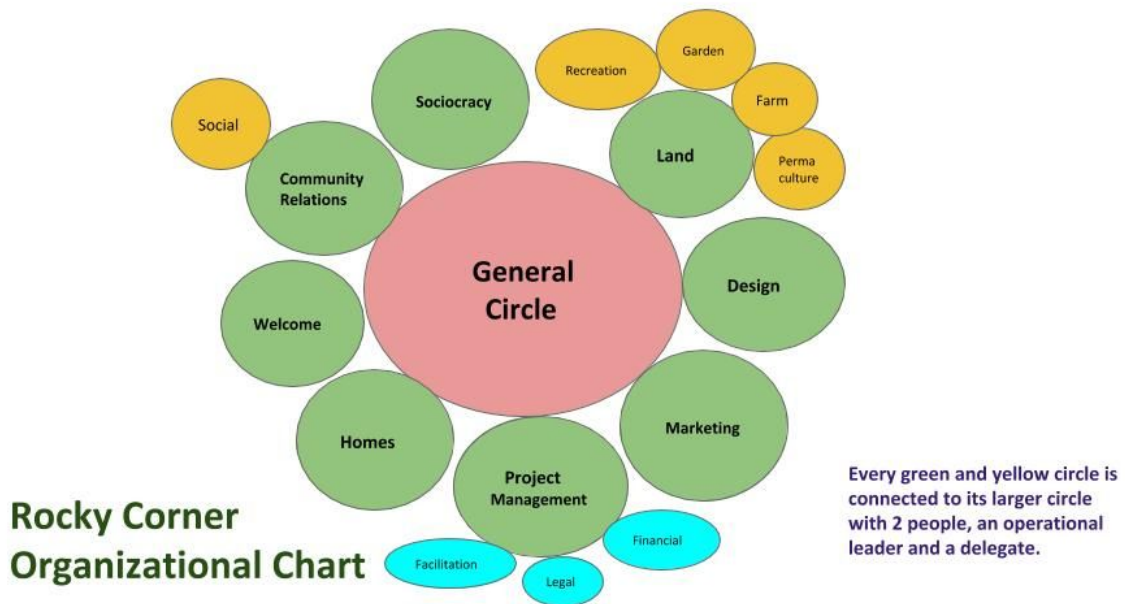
Social

Sociocracy

Recreation

Garden

Farm

Land

Perma culture

Community Relations

General Circle

Design

Welcome

Homes

Marketing

Project Management

Facilitation

Legal

Financial

Rocky Corner Organizational Chart

Every green and yellow circle is connected to its larger circle with 2 people, an operational leader and a delegate.